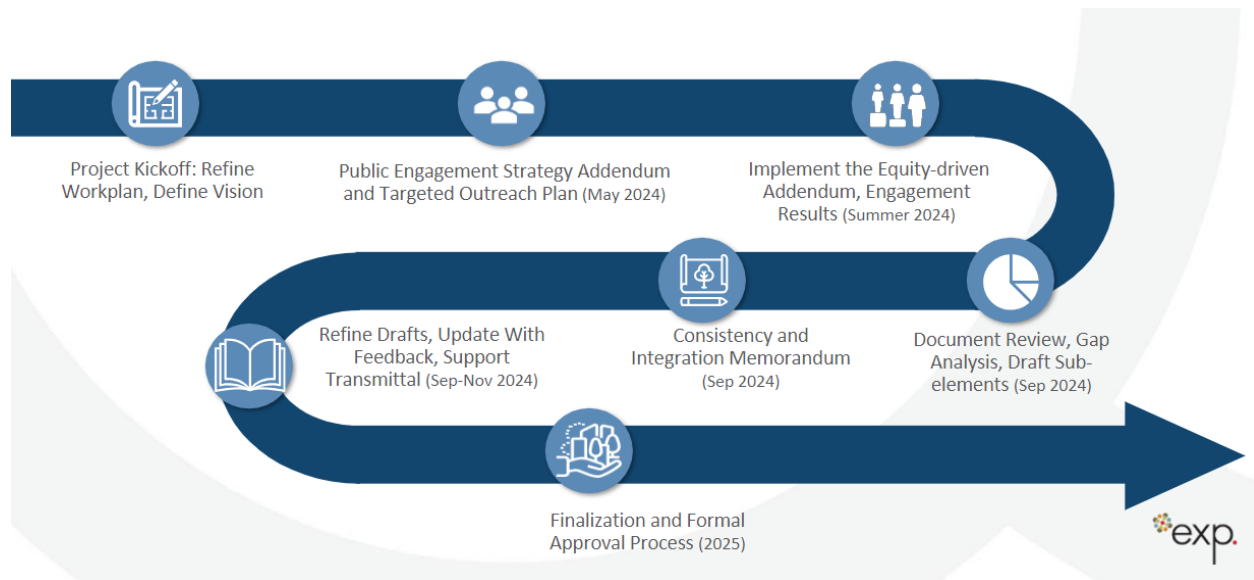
Project Kickoff: Refine Workplan, Define Vision

Public Engagement Strategy Addendum and Targeted Outreach Plan (May 2024)

Implement the Equity-driven Addendum, Engagement Results (Summer 2024)

Document Review, Gap Analysis, Draft Sub-elements (Sep 2024)

Consistency and Integration Memorandum (Sep 2024)

Refine Drafts, Update With Feedback, Support Transmittal (Sep-Nov 2024)

Finalization and Formal Approval Process (2025)

exp.